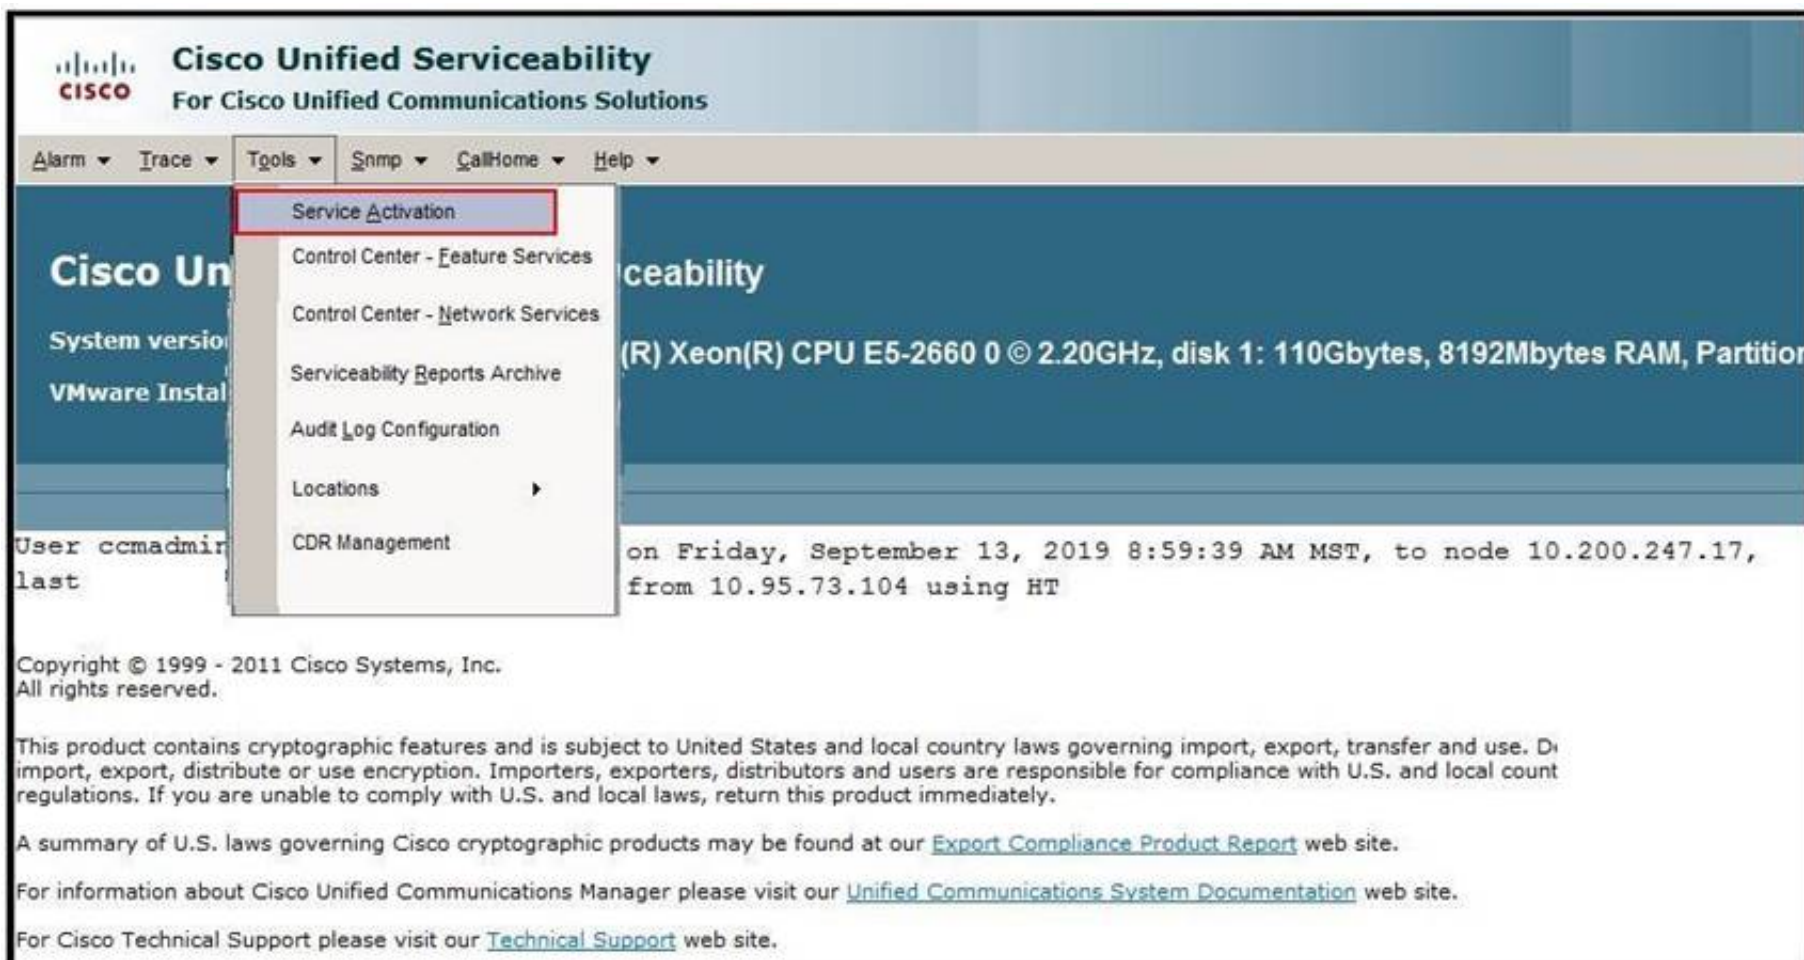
cisco Cisco Unified Serviceability
For Cisco Unified Communications Solutions

Alarm ▾ Trace ▾ Tools ▾ Snmp ▾ CallHome ▾ Help ▾

Service Activation
Control Center - Feature Services
Control Center - Network Services
Serviceability Reports Archive
Audit Log Configuration
Locations
CDR Management

Cisco Un ceability

System versio (R) Xeon(R) CPU E5-2660 0 © 2.20GHz, disk 1: 110Gbytes, 8192Mbytes RAM, Partitio

VMware Instal

User ccmadmir on Friday, September 13, 2019 8:59:39 AM MST, to node 10.200.247.17, last from 10.95.73.104 using HT

Copyright © 1999 - 2011 Cisco Systems, Inc.
All rights reserved.

This product contains cryptographic features and is subject to United States and local country laws governing import, export, transfer and use. D import, export, distribute or use encryption. Importers, exporters, distributors and users are responsible for compliance with U.S. and local count regulations. If you are unable to comply with U.S. and local laws, return this product immediately.

A summary of U.S. laws governing Cisco cryptographic products may be found at our Export Compliance Product Report web site.

For information about Cisco Unified Communications Manager please visit our Unified Communications System Documentation web site.

For Cisco Technical Support please visit our Technical Support web site.